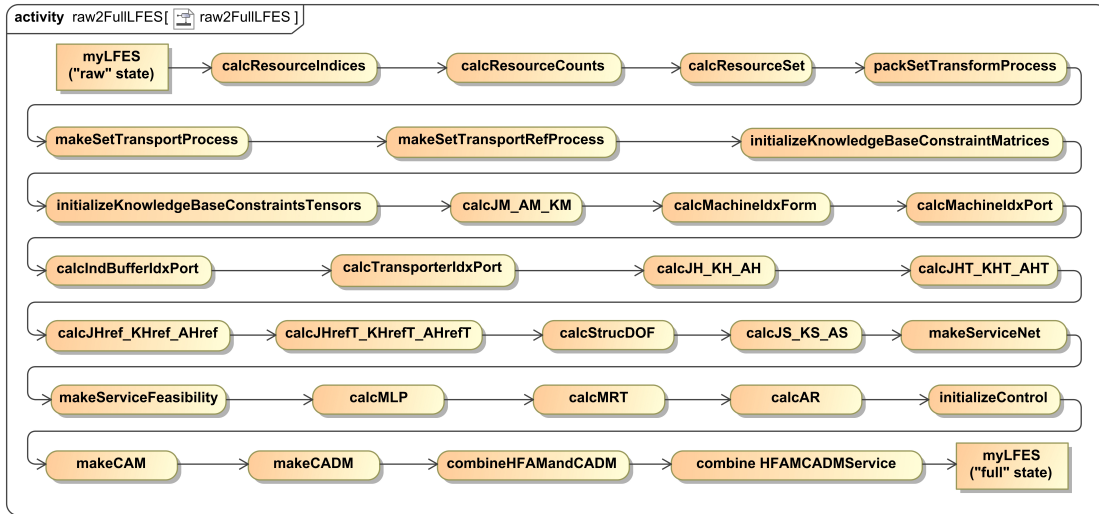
activity raw2FullLFES[ raw2FullLFES ]

myLFES ("raw" state)

calcResourceIndices

calcResourceCounts

calcResourceSet

packSetTransformProcess

makeSetTransportProcess

makeSetTransportRefProcess

initializeKnowledgeBaseConstraintMatrices

initializeKnowledgeBaseConstraintsTensors

calcJM_AM_KM

calcMachineIdxForm

calcMachineIdxPort

calcIndBufferIdxPort

calcTransporterIdxPort

calcJH_KH_AH

calcJHT_KHT_AHT

calcJHref_KHref_AHref

calcJHrefT_KHrefT_AHrefT

calcStrucDOF

calcJS_KS_AS

makeServiceNet

makeServiceFeasibility

calcMLP

calcMRT

calcAR

initializeControl

makeCAM

makeCADM

combineHFAMandCADM

combine HFAMCADMService

myLFES ("full" state)